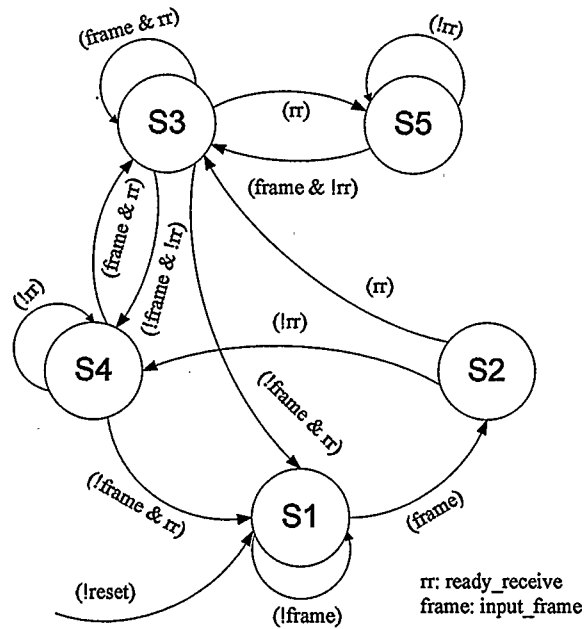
(frame & rr)

(!rr)

S3

(rr)

S5

(frame & !rr)

(frame & rr)

(!frame & !rr)

(rr)

(!rr)

(!rr)

S4

S2

(!frame & rr)

(!frame & rr)

S1

(frame)

(!reset)

(!frame)

rr: ready_receive
frame: input_frame